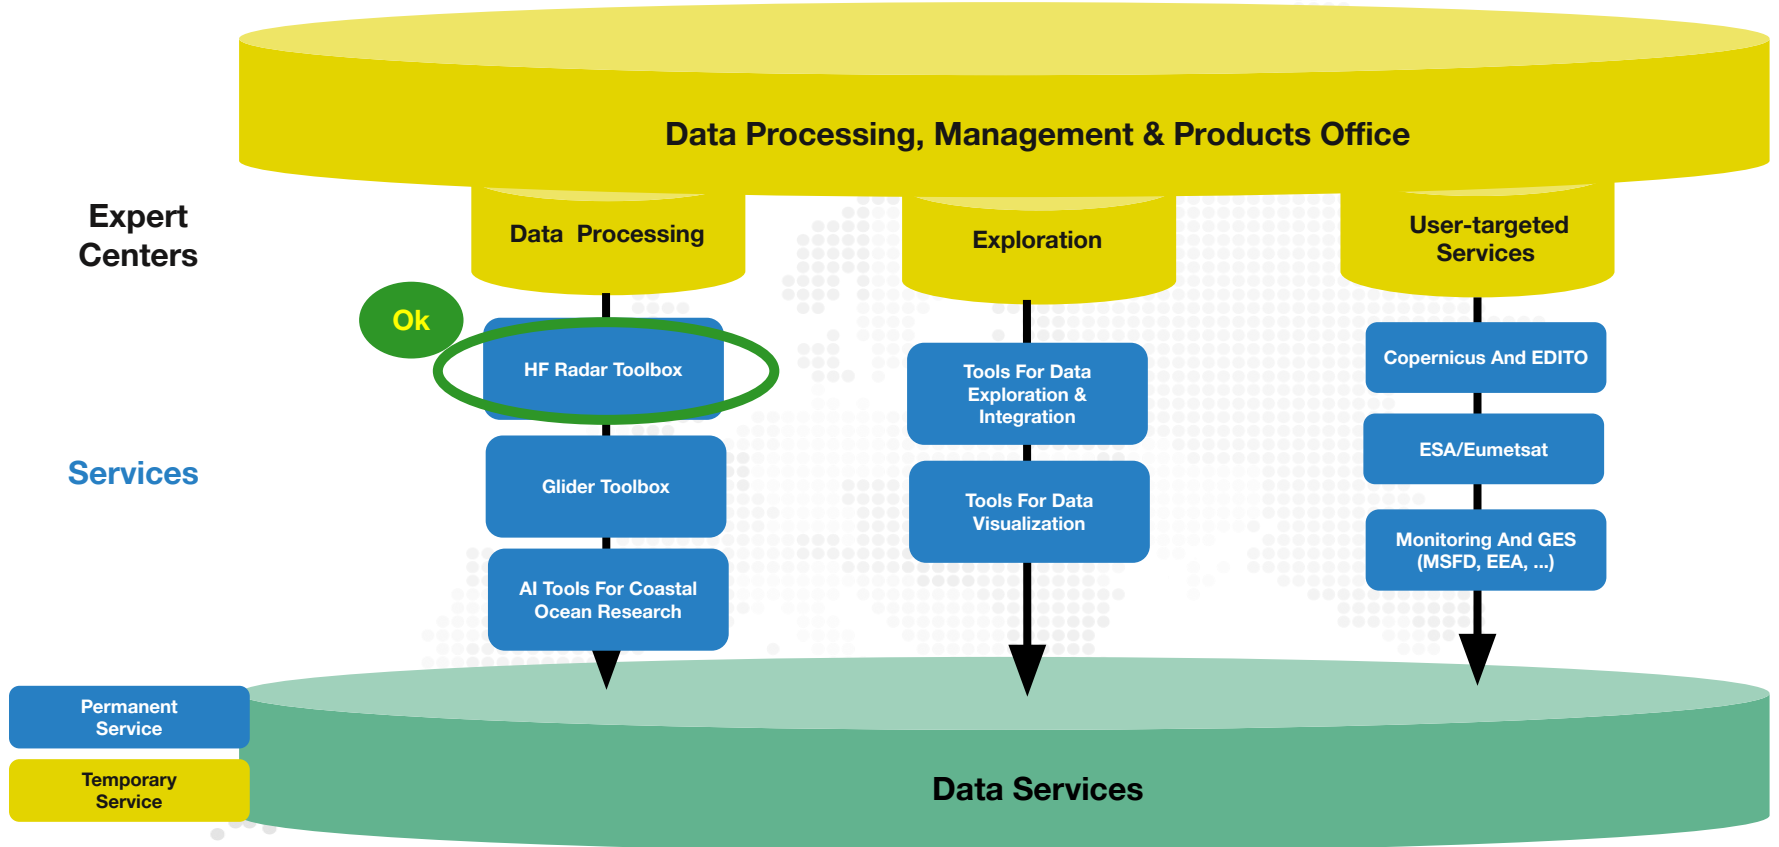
Data Processing, Management & Products Office

Expert Centers

Data Processing

Exploration

User-targeted Services

Ok

HF Radar Toolbox

Services

Glider Toolbox

AI Tools For Coastal Ocean Research

Tools For Data Exploration & Integration

Tools For Data Visualization

Copernicus And EDITO

ESA/Eumetsat

Monitoring And GES (MSFD, EEA, ...)

Permanent Service

Temporary Service

Data Services